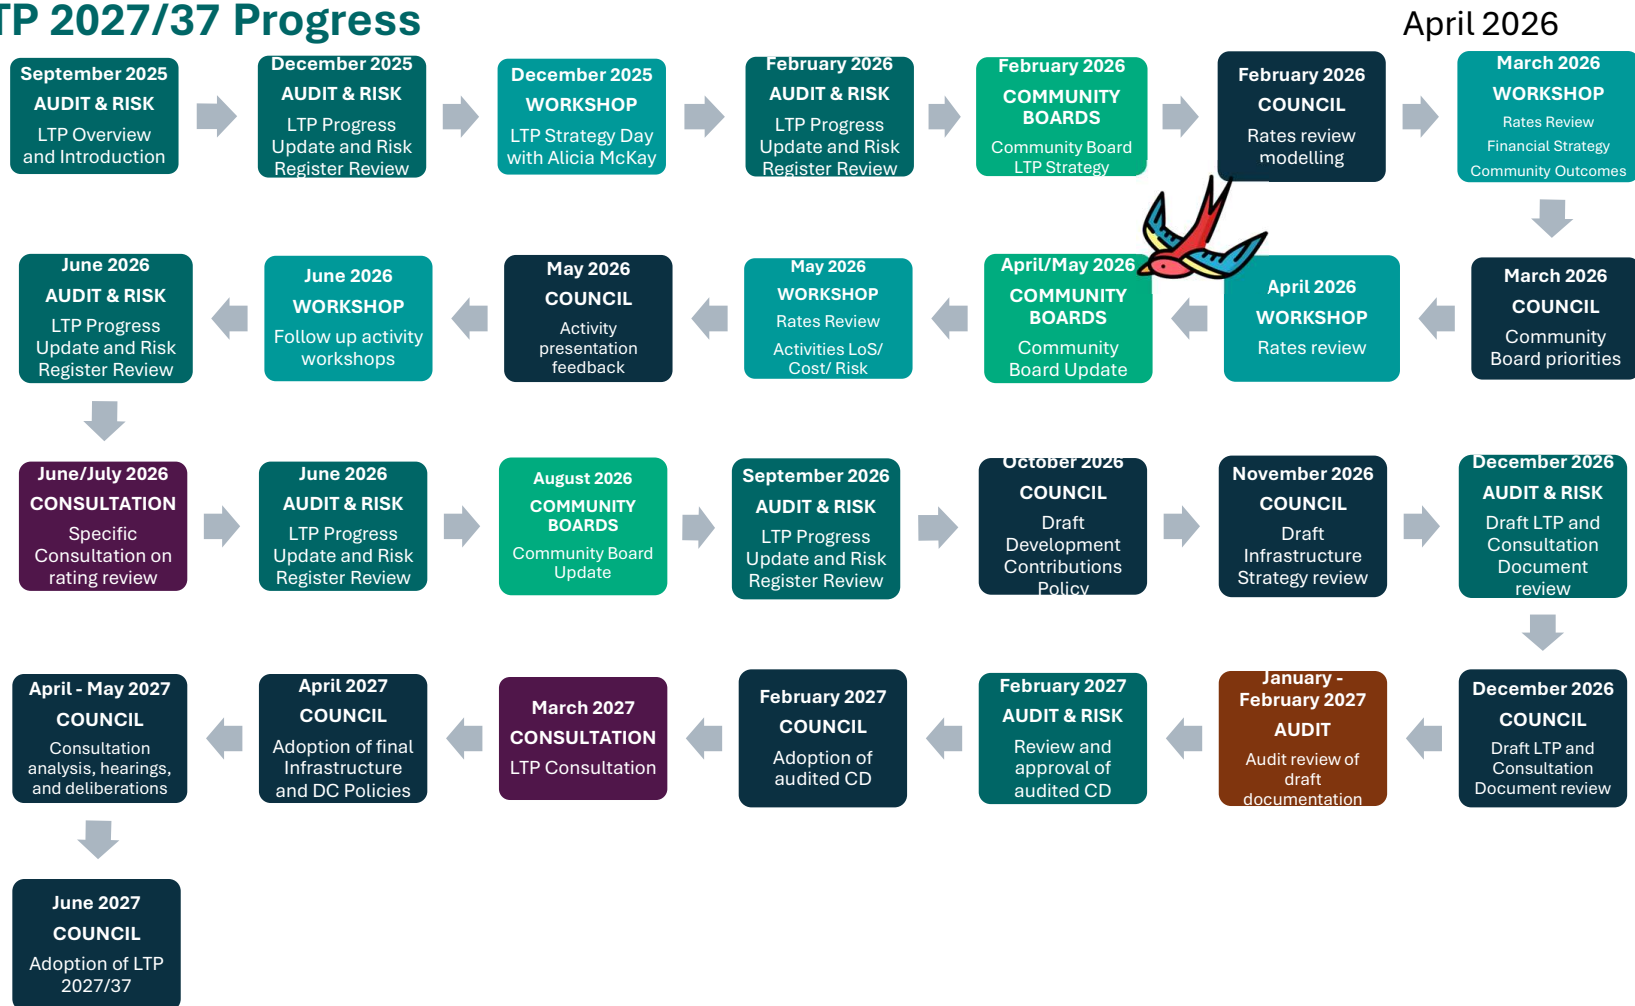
TP 2027/37 Progress

April 2026

September 2025
AUDIT & RISK
LTP Overview and Introduction

December 2025
AUDIT & RISK
LTP Progress Update and Risk Register Review

December 2025
WORKSHOP
LTP Strategy Day with Alicia McKay

February 2026
AUDIT & RISK
LTP Progress Update and Risk Register Review

February 2026
COMMUNITY BOARDS
Community Board LTP Strategy

February 2026
COUNCIL
Rates review modelling

March 2026
WORKSHOP
Rates Review
Financial Strategy
Community Outcomes

March 2026
COUNCIL
Community Board priorities

April 2026
WORKSHOP
Rates review

April/May 2026
COMMUNITY BOARDS
Community Board Update

May 2026
WORKSHOP
Rates Review
Activities LoS/ Cost/ Risk

May 2026
COUNCIL
Activity presentation feedback

June 2026
WORKSHOP
Follow up activity workshops

June 2026
AUDIT & RISK
LTP Progress Update and Risk Register Review

June/July 2026
CONSULTATION
Specific Consultation on rating review

June 2026
AUDIT & RISK
LTP Progress Update and Risk Register Review

August 2026
COMMUNITY BOARDS
Community Board Update

September 2026
AUDIT & RISK
LTP Progress Update and Risk Register Review

October 2026
COUNCIL
Draft Development Contributions Policy

November 2026
COUNCIL
Draft Infrastructure Strategy review

December 2026
AUDIT & RISK
Draft LTP and Consultation Document review

December 2026
COUNCIL
Draft LTP and Consultation Document review

January - February 2027
AUDIT
Audit review of draft documentation

February 2027
AUDIT & RISK
Review and approval of audited CD

February 2027
COUNCIL
Adoption of audited CD

March 2027
CONSULTATION
LTP Consultation

April 2027
COUNCIL
Adoption of final Infrastructure and DC Policies

April - May 2027
COUNCIL
Consultation analysis, hearings, and deliberations

June 2027
COUNCIL
Adoption of LTP 2027/37